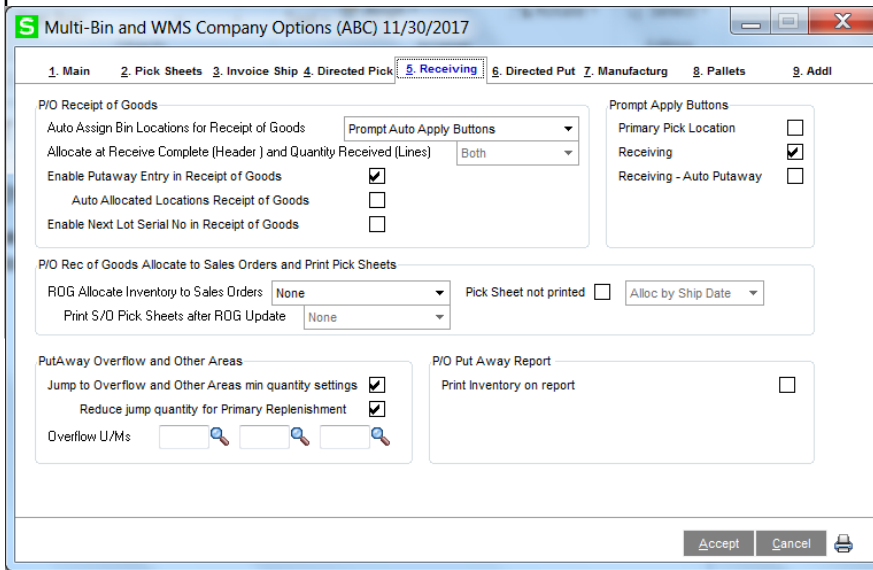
Multi-Bin and WMS Company Options (ABC) 11/30/2017

1. Main 2. Pick Sheets 3. Invoice Ship 4. Directed Pick 5. Receiving 6. Directed Put 7. Manufacturg 8. Pallets 9. Addl

P/O Receipt of Goods
Auto Assign Bin Locations for Receipt of Goods Prompt Auto Apply Buttons
Allocate at Receive Complete (Header ) and Quantity Received (Lines) Both
Enable Putaway Entry in Receipt of Goods
Auto Allocated Locations Receipt of Goods
Enable Next Lot Serial No in Receipt of Goods

Prompt Apply Buttons
Primary Pick Location
Receiving
Receiving - Auto Putaway

P/O Rec of Goods Allocate to Sales Orders and Print Pick Sheets
ROG Allocate Inventory to Sales Orders None
Pick Sheet not printed Alloc by Ship Date
Print S/O Pick Sheets after ROG Update None

PutAway Overflow and Other Areas
Jump to Overflow and Other Areas min quantity settings
Reduce jump quantity for Primary Replenishment
Overflow U/Ms

P/O Put Away Report
Print Inventory on report

Accept Cancel